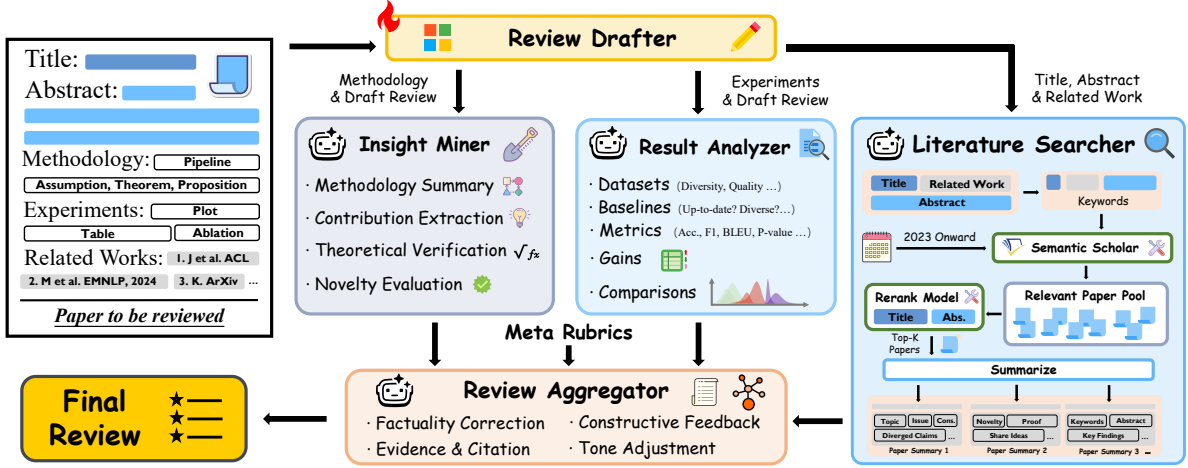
Title:
Abstract:
Methodology: Pipeline
Assumption, Theorem, Proposition
Experiments: Plot
Table
Ablation
Related Works: 1. J et al. ACL
2. M et al. EMNLP, 2024
3. K. ArXiv ...
Paper to be reviewed

Review Drafter

Methodology & Draft Review

Experiments & Draft Review

Title, Abstract & Related Work

Insight Miner
· Methodology Summary
· Contribution Extraction
· Theoretical Verification $\sqrt{f_x}$
· Novelty Evaluation

Result Analyzer
· Datasets (Diversity, Quality ...)
· Baselines (Up-to-date? Diverse?...)
· Metrics (Acc., F1, BLEU, P-value ...)
· Gains
· Comparisons

Literature Searcher
Title
Related Work
Abstract
Keywords
2023 Onward
Semantic Scholar
Relevant Paper Pool
Rerank Model
Title
Abs.
Top-K Papers
Summarize
Topic
Issue
Cons.
Diverged Claims
...
Paper Summary 1
Novelty
Proof
Share Ideas
...
Paper Summary 2
Keywords
Abstract
Key Findings
...
Paper Summary 3 ...

Meta Rubrics

Review Aggregator
· Factuality Correction
· Constructive Feedback
· Evidence & Citation
· Tone Adjustment

Final Review